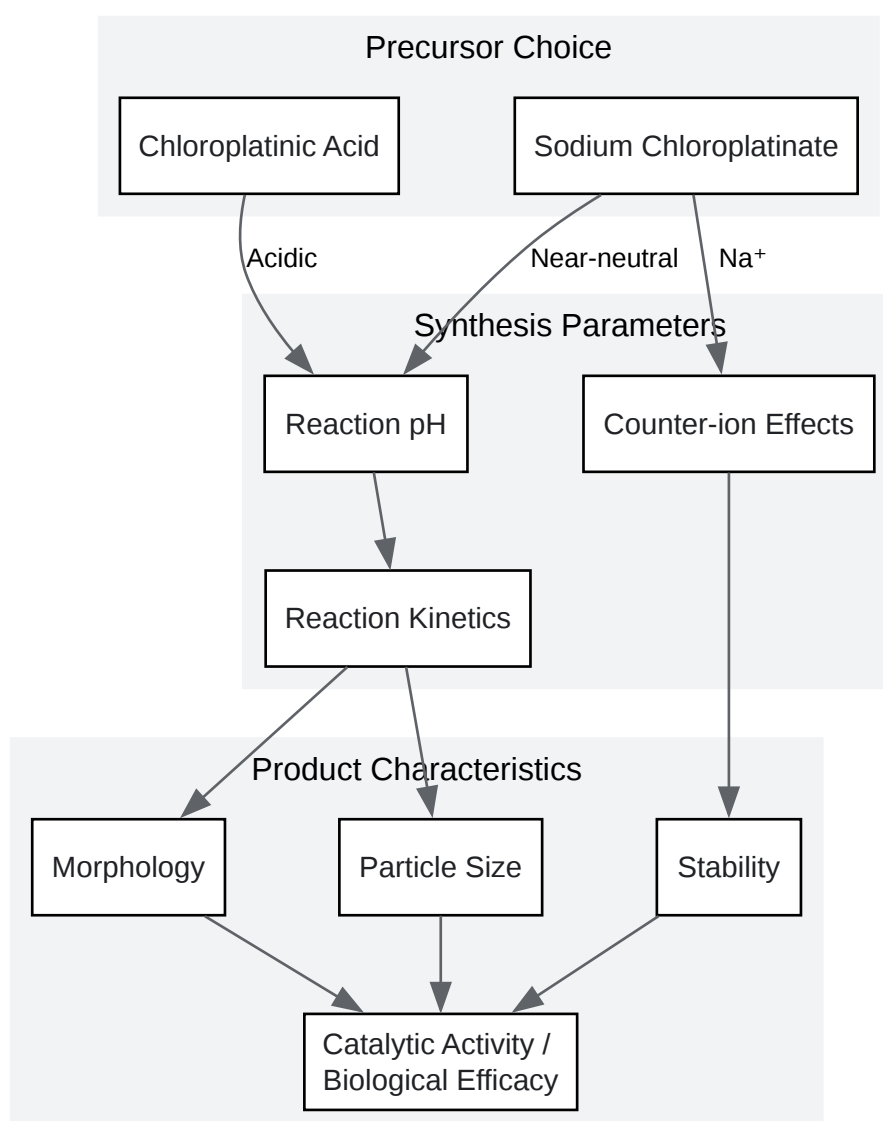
Precursor Choice

Chloroplatinic Acid

Sodium Chloroplatinate

Acidic

Near-neutral

Na⁺

Synthesis Parameters

Reaction pH

Counter-ion Effects

Reaction Kinetics

Product Characteristics

Morphology

Particle Size

Stability

Catalytic Activity / Biological Efficacy